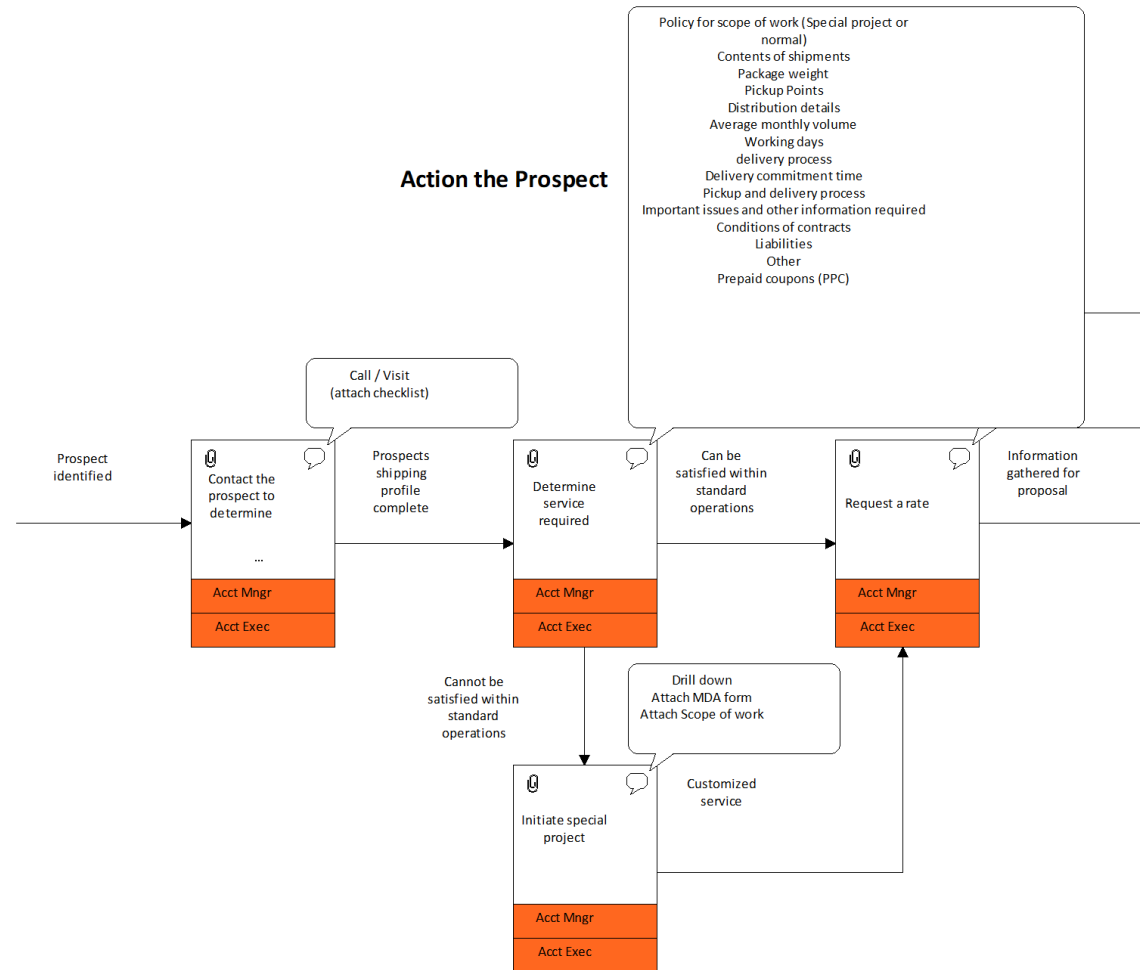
Policy for scope of work (Special project or normal)
Contents of shipments
Package weight
Pickup Points
Distribution details
Average monthly volume
Working days
delivery process
Delivery commitment time
Pickup and delivery process
Important issues and other information required
Conditions of contracts
Liabilities
Other
Prepaid coupons (PPC)

Action the Prospect

Call / Visit
(attach checklist)

Prospect identified

Contact the prospect to determine

...

Acct Mngr

Acct Exec

Prospects shipping profile complete

Determine service required

Acct Mngr

Acct Exec

Can be satisfied within standard operations

Request a rate

Acct Mngr

Acct Exec

Information gathered for proposal

Cannot be satisfied within standard operations

Drill down
Attach MDA form
Attach Scope of work

Customized service

Initiate special project

Acct Mngr

Acct Exec